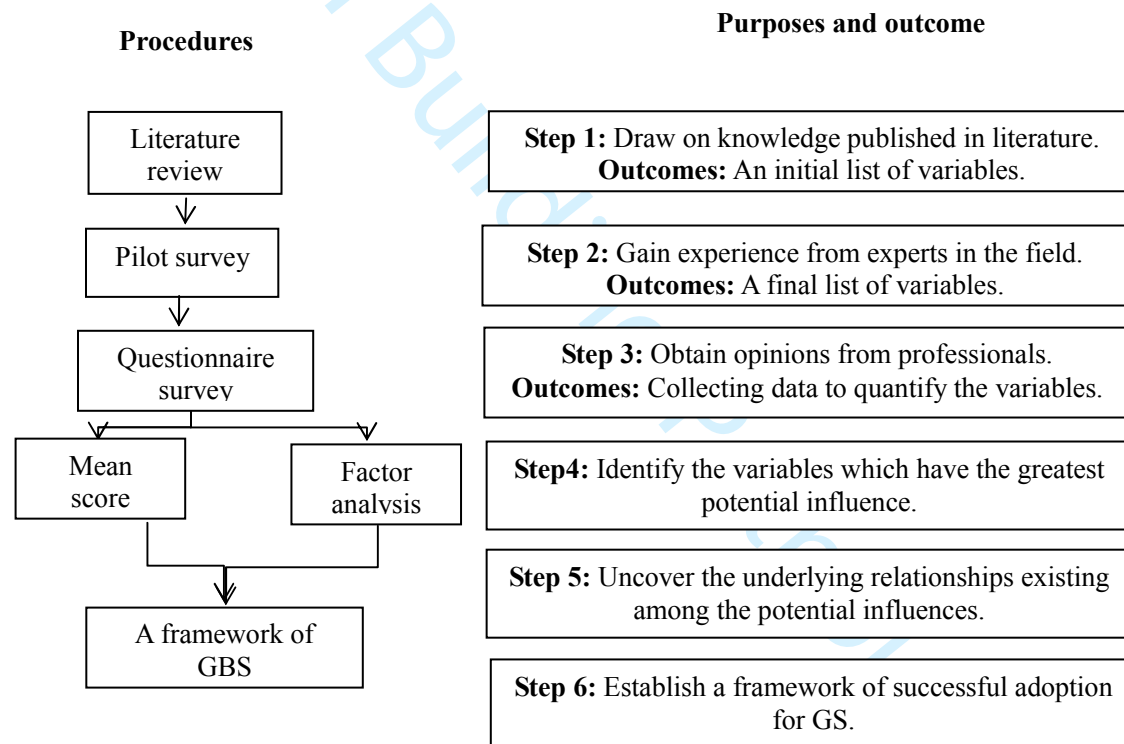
Procedures

Purposes and outcome

Literature review

Pilot survey

Questionnaire survey

Mean score

Factor analysis

A framework of GBS

**Step 1:** Draw on knowledge published in literature. **Outcomes:** An initial list of variables.

**Step 2:** Gain experience from experts in the field. **Outcomes:** A final list of variables.

**Step 3:** Obtain opinions from professionals. **Outcomes:** Collecting data to quantify the variables.

**Step4:** Identify the variables which have the greatest potential influence.

**Step 5:** Uncover the underlying relationships existing among the potential influences.

**Step 6:** Establish a framework of successful adoption for GS.